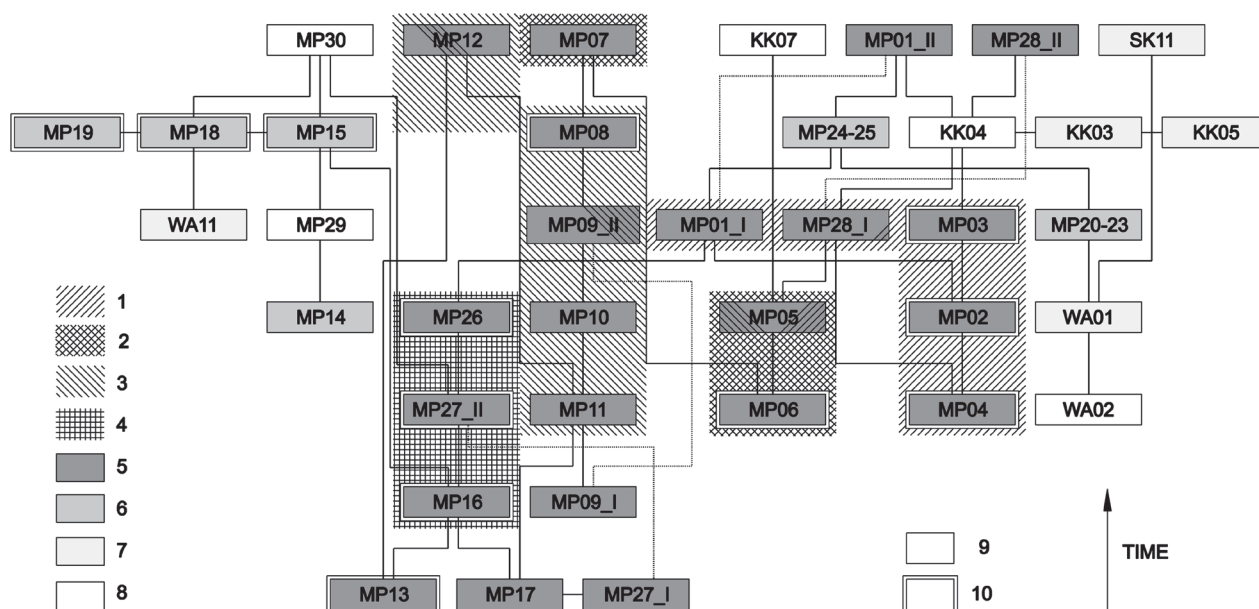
MP30
MP12
MP07
KK07
MP01_II
MP28_II
SK11
MP19
MP18
MP15
MP08
MP24-25
KK04
KK03
KK05
WA11
MP29
MP09_II
MP01_I
MP28_I
MP03
MP20-23
MP14
MP26
MP10
MP05
MP02
WA01
MP27_II
MP11
MP06
MP04
WA02
MP16
MP09_I
MP13
MP17
MP27_I
1
2
3
4
5
6
7
8
9
10
TIME